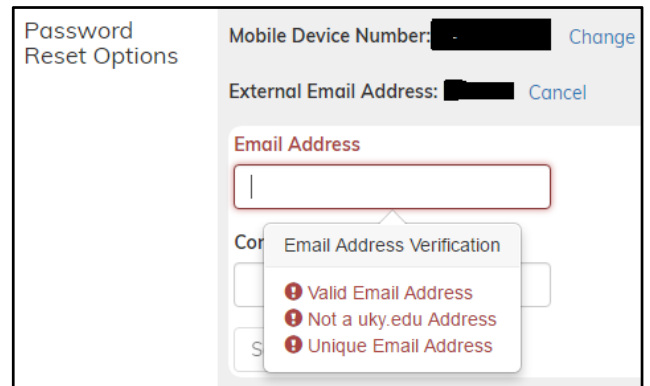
Password Reset Options

Mobile Device Number: Change

External Email Address: Cancel

Email Address

Cor

S

Email Address Verification

Valid Email Address

Not a uky.edu Address

Unique Email Address